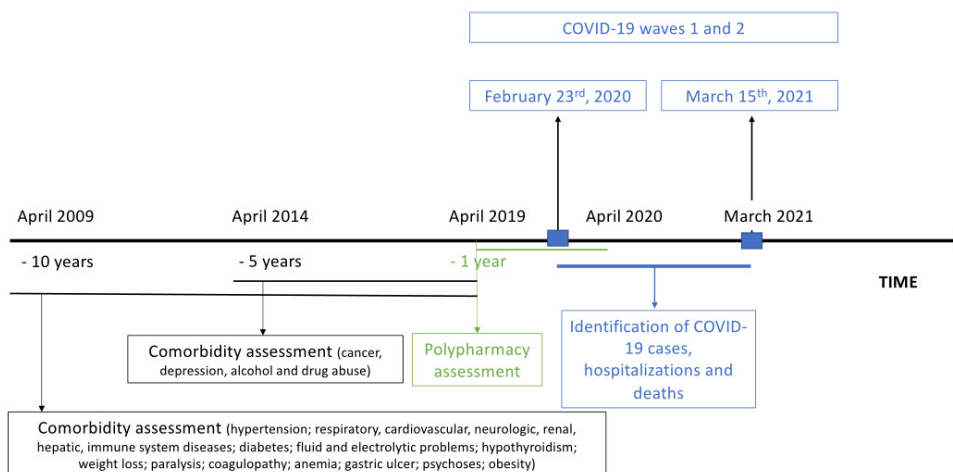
COVID-19 waves 1 and 2

February 23$^{rd}$, 2020

March 15$^{th}$, 2021

April 2009

April 2014

April 2019

April 2020

March 2021

- 10 years

- 5 years

- 1 year

TIME

Comorbidity assessment (cancer, depression, alcohol and drug abuse)

Polypharmacy assessment

Identification of COVID-19 cases, hospitalizations and deaths

Comorbidity assessment (hypertension; respiratory, cardiovascular, neurologic, renal, hepatic, immune system diseases; diabetes; fluid and electrolytic problems; hypothyroidism; weight loss; paralysis; coagulopathy; anemia; gastric ulcer; psychoses; obesity)